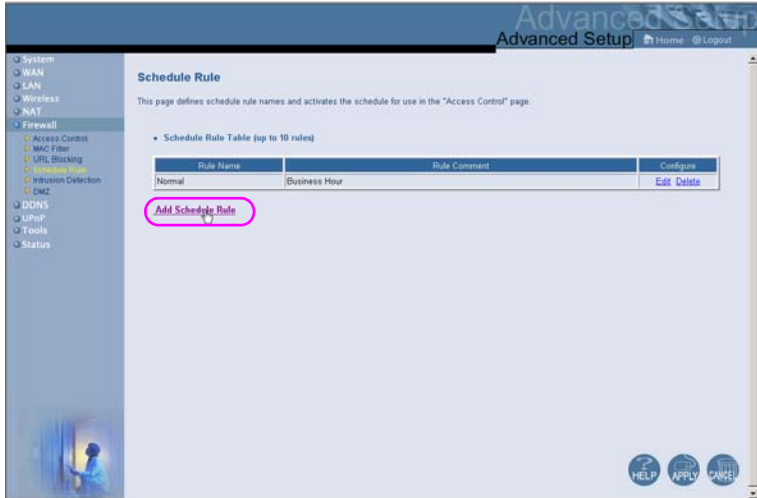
Advanced Setup

Advanced Setup Home Logout

System
WAN
LAN
Wireless
NAT
Firewall
Access Control
MAC Filter
URL Blocking
Schedule Rule
Intrusion Detection
DMZ
DDNS
UPnP
Tools
Status

Schedule Rule

This page defines schedule rule names and activates the schedule for use in the "Access Control" page.

• Schedule Rule Table (up to 10 rules)

| Rule Name | Rule Comment | Configure |
|---|---|---|
| Normal | Business Hour | Edit Delete |

Add Schedule Rule

HELP APPLY CANCEL